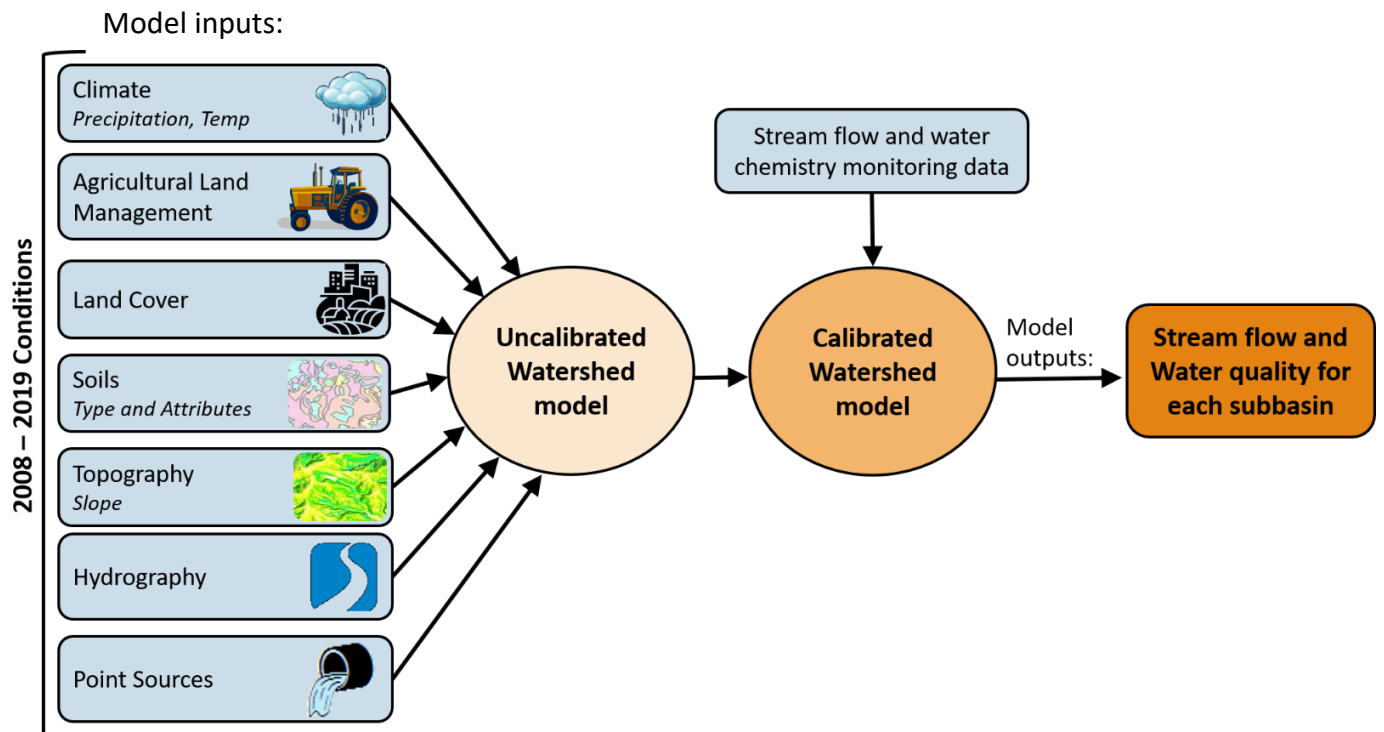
Model inputs:

2008 – 2019 Conditions

Climate
*Precipitation, Temp*

Agricultural Land Management

Land Cover

Soils
*Type and Attributes*

Topography
*Slope*

Hydrography

Point Sources

**Uncalibrated Watershed model**

Stream flow and water chemistry monitoring data

**Calibrated Watershed model**

Model outputs:

**Stream flow and Water quality for each subbasin**